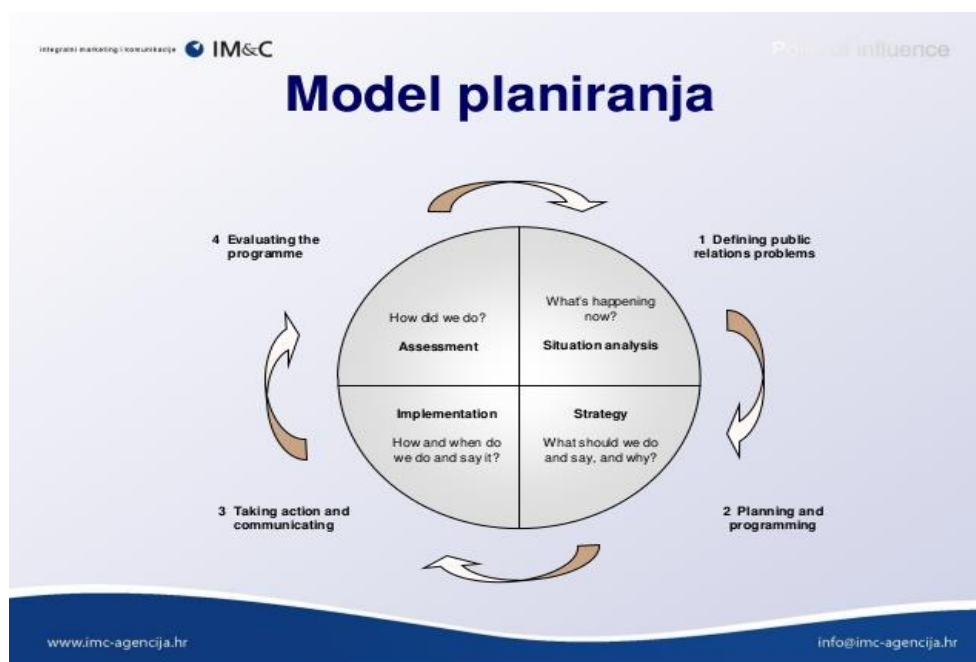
integrirani marketing i komunikacije IM&C

Po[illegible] influence

Model planiranja

4 Evaluating the programme

1 Defining public relations problems

How did we do?

Assessment

What's happening now?

Situation analysis

Implementation

How and when do we do and say it?

Strategy

What should we do and say, and why?

3 Taking action and communicating

2 Planning and programming

www.imc-agencija.hr

info@imc-agencija.hr